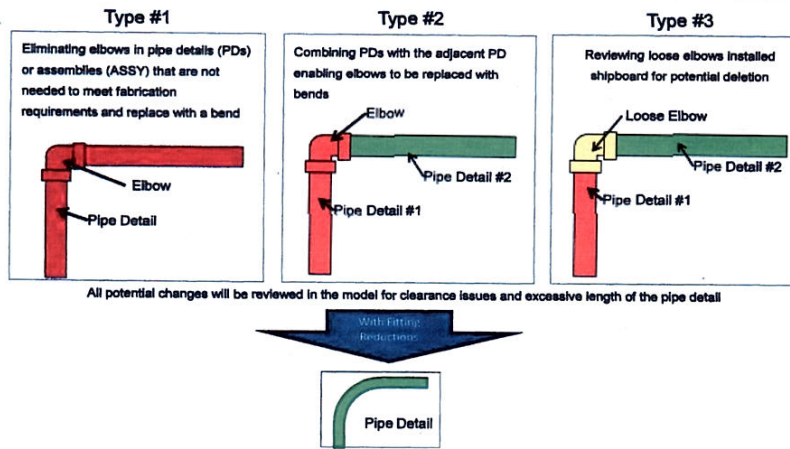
Type #1

Eliminating elbows in pipe details (PDs) or assemblies (ASSY) that are not needed to meet fabrication requirements and replace with a bend

Elbow

Pipe Detail

Type #2

Combining PDs with the adjacent PD enabling elbows to be replaced with bends

Elbow

Pipe Detail #2

Pipe Detail #1

Type #3

Reviewing loose elbows installed shipboard for potential deletion

Loose Elbow

Pipe Detail #2

Pipe Detail #1

All potential changes will be reviewed in the model for clearance issues and excessive length of the pipe detail

With Fitting Reductions

Pipe Detail